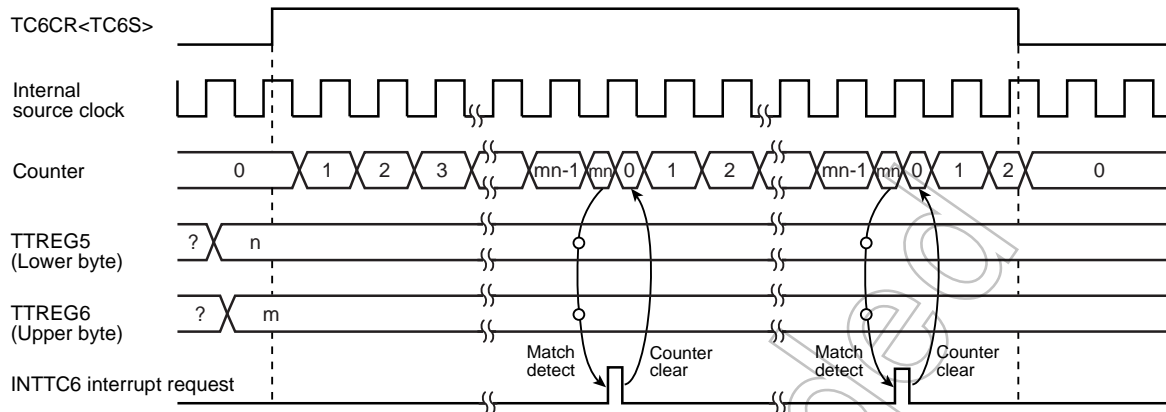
TC6CR<TC6S>

Internal source clock

Counter
0 1 2 3 mn-1 mn 0 1 2 mn-1 mn 0 1 2 0

TTREG5 (Lower byte)
? n

TTREG6 (Upper byte)
? m

Match detect
Counter clear
Match detect
Counter clear

INTTC6 interrupt request